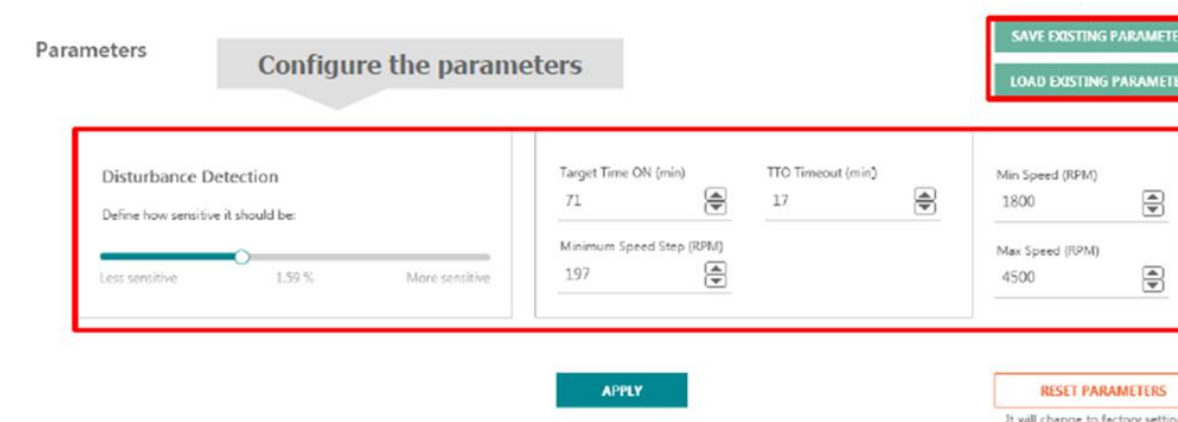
Parameters

Configure the parameters

SAVE EXISTING PARAMET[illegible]

LOAD EXISTING PARAMET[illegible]

Disturbance Detection

Define how sensitive it should be:

Less sensitive 1.59 % More sensitive

Target Time ON (min)
71

TTO Timeout (min)
17

Minimum Speed Step (RPM)
197

Min Speed (RPM)
1800

Max Speed (RPM)
4500

APPLY

RESET PARAMETERS

It will change to factory settin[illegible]